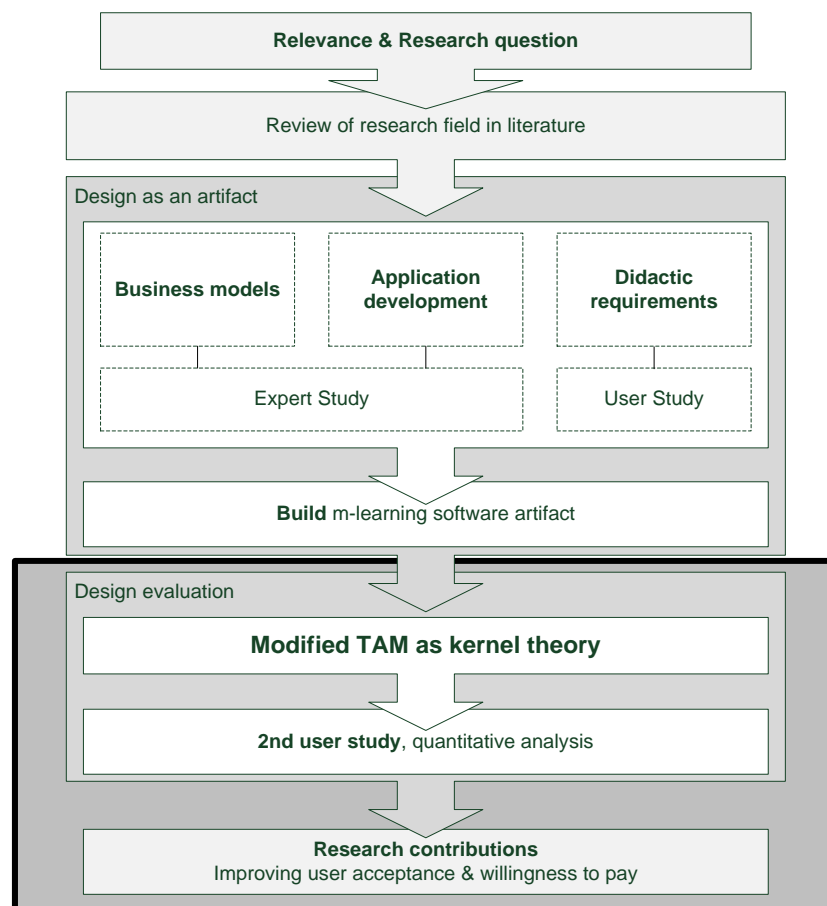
Relevance & Research question

Review of research field in literature

Design as an artifact

Business models

Application development

Didactic requirements

Expert Study

User Study

Build m-learning software artifact

Design evaluation

Modified TAM as kernel theory

2nd user study, quantitative analysis

Research contributions
Improving user acceptance & willingness to pay